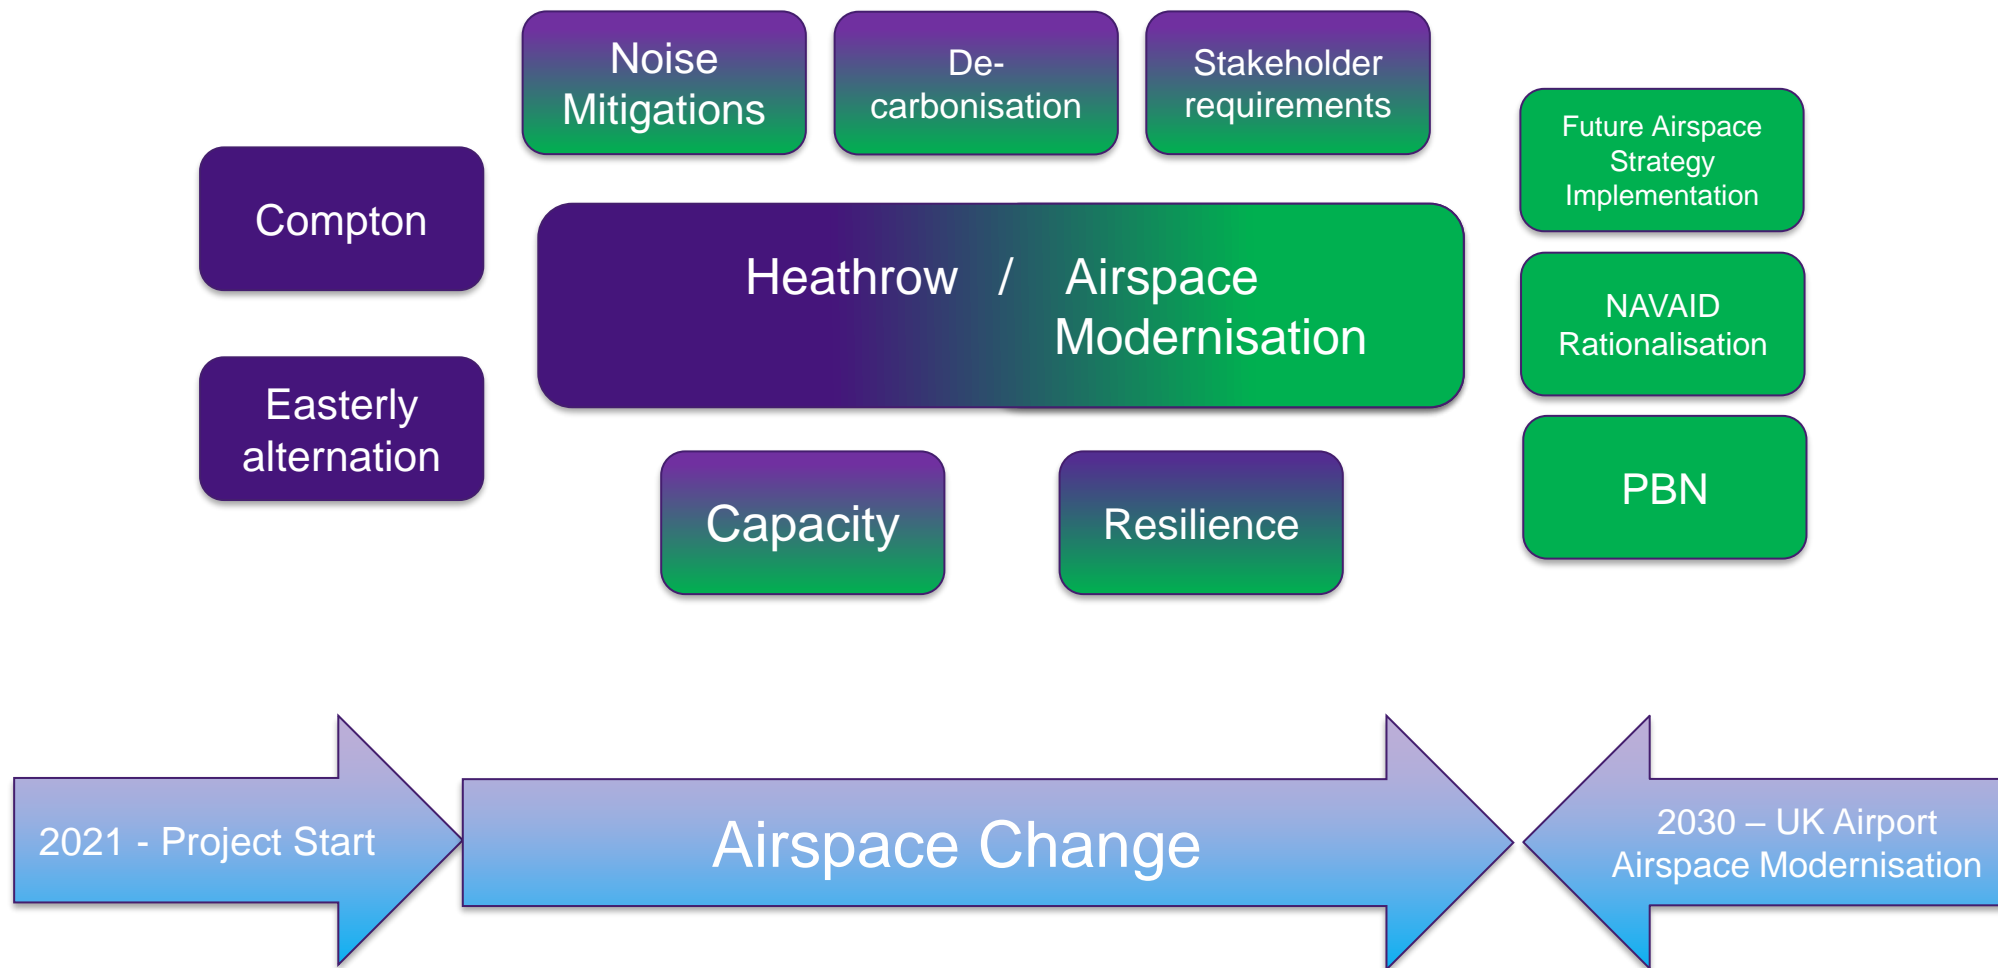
Noise Mitigations

De-carbonisation

Stakeholder requirements

Future Airspace Strategy Implementation

Compton

Heathrow / Airspace Modernisation

NAVAID Rationalisation

Easterly alternation

Capacity

Resilience

PBN

2021 - Project Start

Airspace Change

2030 – UK Airport Airspace Modernisation